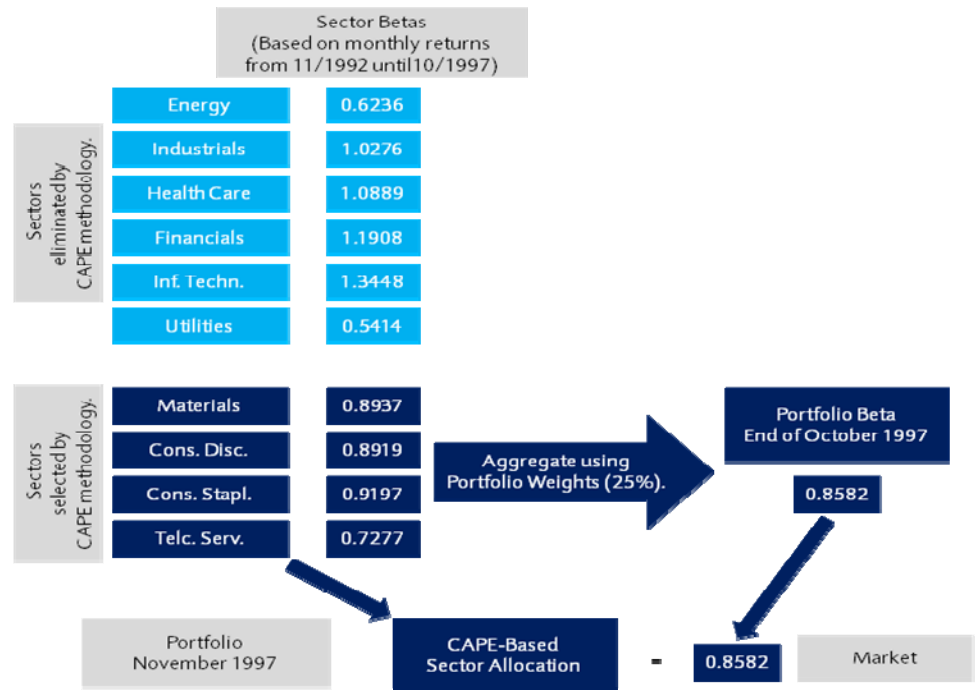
Sector Betas
(Based on monthly returns from 11/1992 until10/1997)

Sectors eliminated by CAPE methodology.

| | |
|---|---|
| Energy | 0.6236 |
| Industrials | 1.0276 |
| Health Care | 1.0889 |
| Financials | 1.1908 |
| Inf. Techn. | 1.3448 |
| Utilities | 0.5414 |

Sectors selected by CAPE methodology.

| | |
|---|---|
| Materials | 0.8937 |
| Cons. Disc. | 0.8919 |
| Cons. Stapl. | 0.9197 |
| Telc. Serv. | 0.7277 |

Aggregate using Portfolio Weights (25%).

Portfolio Beta
End of October 1997

0.8582

Portfolio
November 1997

CAPE-Based
Sector Allocation

-

0.8582

Market